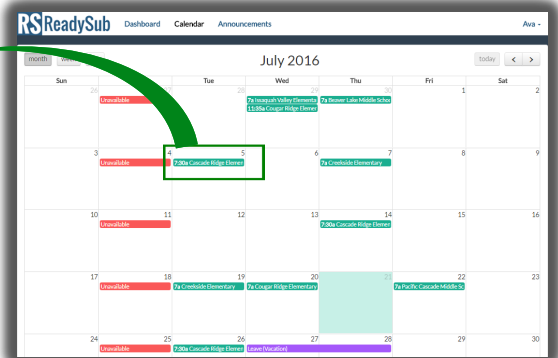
RS ReadySub Dashboard Calendar Announcements Ava

month week

July 2016

today < >

| Sun | Mon | Tue | Wed | Thu | Fri | Sat |
|---|---|---|---|---|---|---|
| 26 | Unavailable | | 29 7a Issaquah Valley Elementa 11:35a Cougar Ridge Elemer | 30 7a Beaver Lake Middle Schoo | 1 | 2 |
| 3 | 4 Unavailable | 5 7:30a Cascade Ridge Elemer | 6 | 7 7a Creekside Elementary | 8 | 9 |
| 10 | 11 Unavailable | 12 | 13 | 14 7:30a Cascade Ridge Elemer | 15 | 16 |
| 17 | 18 Unavailable | 19 7a Creekside Elementary | 20 7a Cougar Ridge Elementary | 21 | 22 7a Pacific Cascade Middle Sc | 23 |
| 24 | 25 Unavailable | 26 7:30a Cascade Ridge Elemer | 27 Leave (Vacation) | 28 | 29 | 30 |